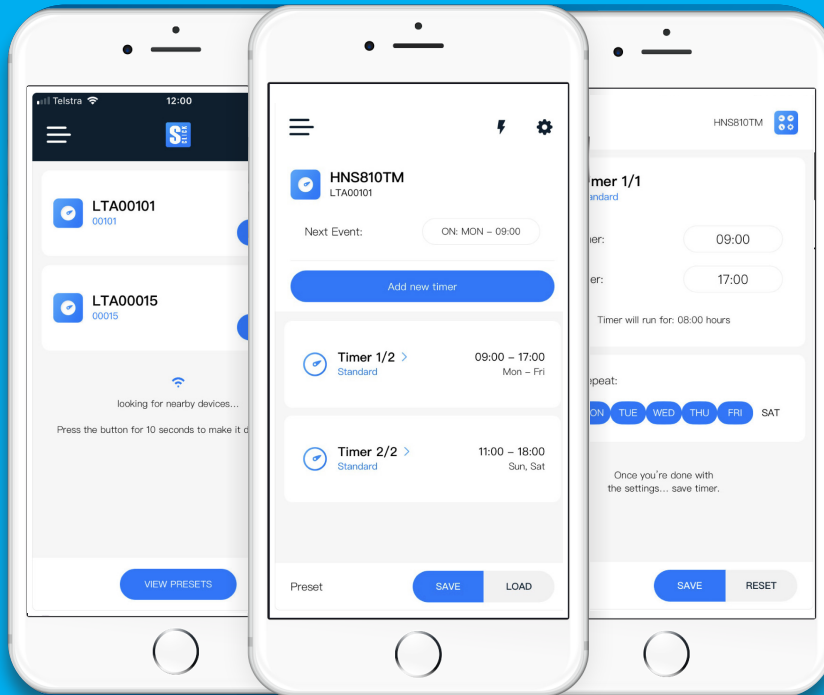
Telstra 12:00

LTA00101
00101

LTA00015
00015

looking for nearby devices...

Press the button for 10 seconds to make it d

VIEW PRESETS

HNS810TM
LTA00101

Next Event: ON: MON – 09:00

Add new timer

Timer 1/2
Standard
09:00 – 17:00
Mon – Fri

Timer 2/2
Standard
11:00 – 18:00
Sun, Sat

Preset SAVE LOAD

HNS810TM

mer 1/1
andard

er: 09:00

er: 17:00

Timer will run for: 08:00 hours

epeat:

ON TUE WED THU FRI SAT

Once you're done with the settings... save timer.

SAVE RESET